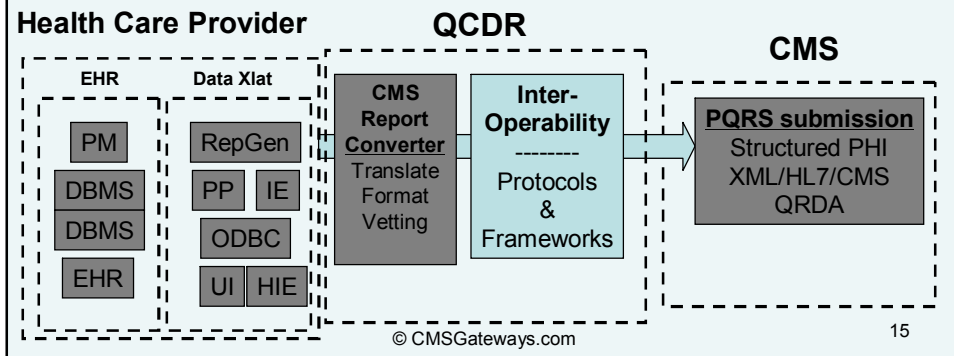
Health Care Provider

QCDR

CMS

EHR

Data Xlat

PM

DBMS

DBMS

EHR

RepGen

PP

IE

ODBC

UI

HIE

CMS Report Converter

Translate Format Vetting

Inter-Operability

--------

Protocols & Frameworks

PQRS submission

Structured PHI XML/HL7/CMS QRDA

© CMSGateways.com

15